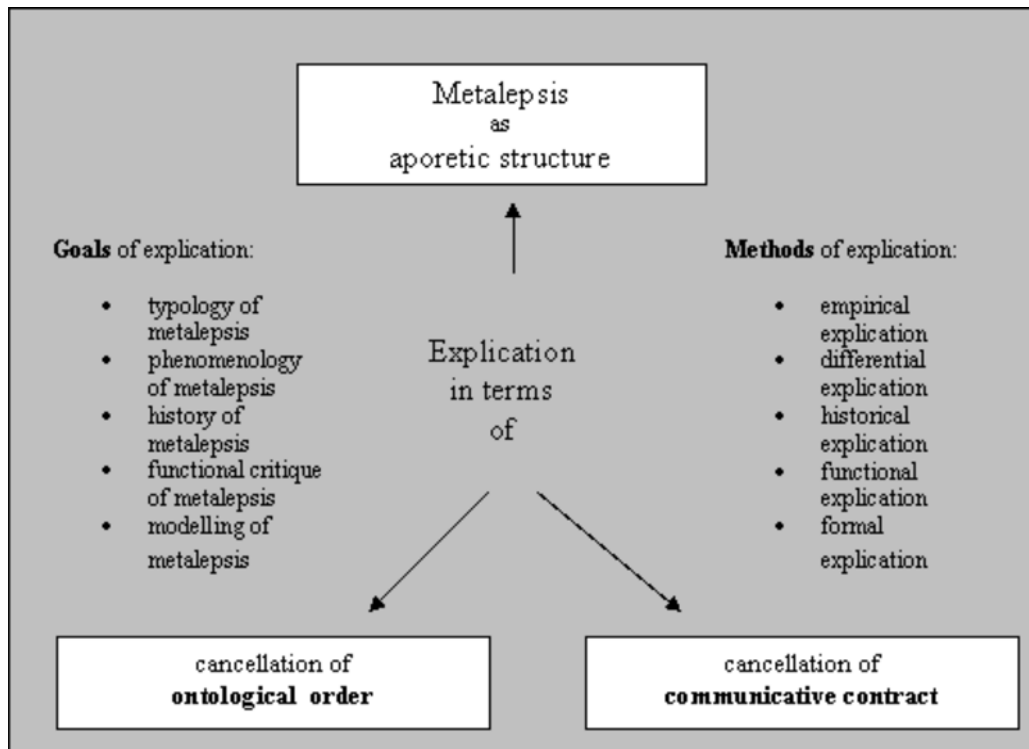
Metalepsis
as
aporetic structure

**Goals** of explication:

- typology of metalepsis
- phenomenology of metalepsis
- history of metalepsis
- functional critique of metalepsis
- modelling of metalepsis

Explication in terms of

**Methods** of explication:

- empirical explication
- differential explication
- historical explication
- functional explication
- formal explication

cancellation of
**ontological order**

cancellation of
**communicative contract**